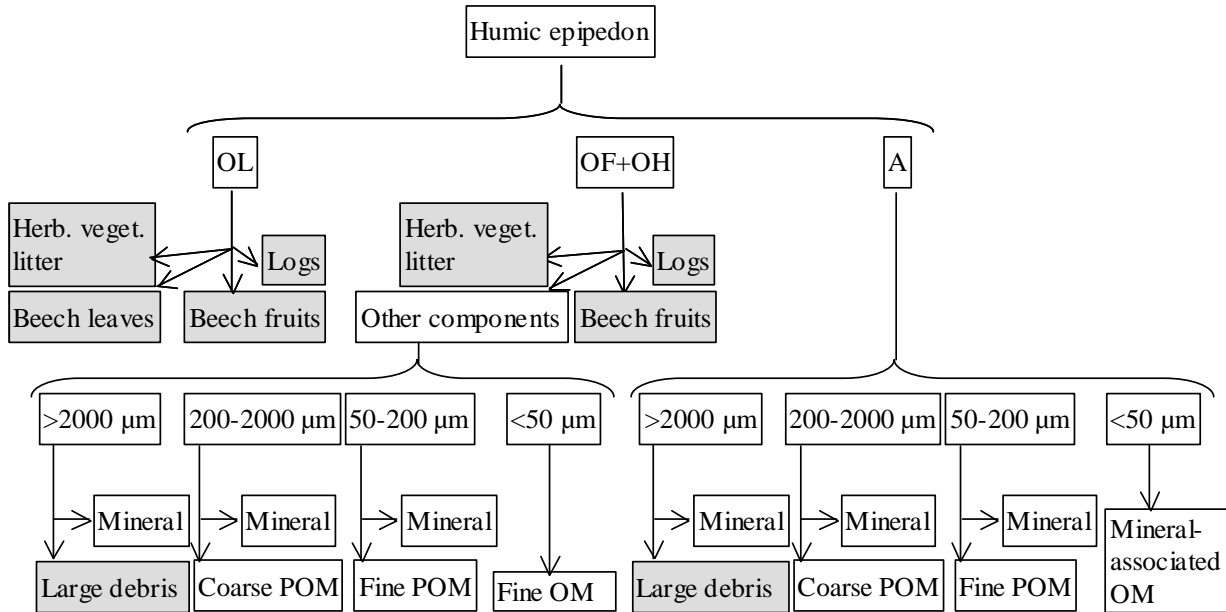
Humic epipedon

OL

OF+OH

A

Herb. veget. litter

Logs

Beech leaves

Beech fruits

Herb. veget. litter

Logs

Other components

Beech fruits

>2000 µm

200-2000 µm

50-200 µm

<50 µm

>2000 µm

200-2000 µm

50-200 µm

<50 µm

Mineral

Mineral

Mineral

Mineral

Mineral

Mineral

Large debris

Coarse POM

Fine POM

Fine OM

Large debris

Coarse POM

Fine POM

Mineral-associated OM